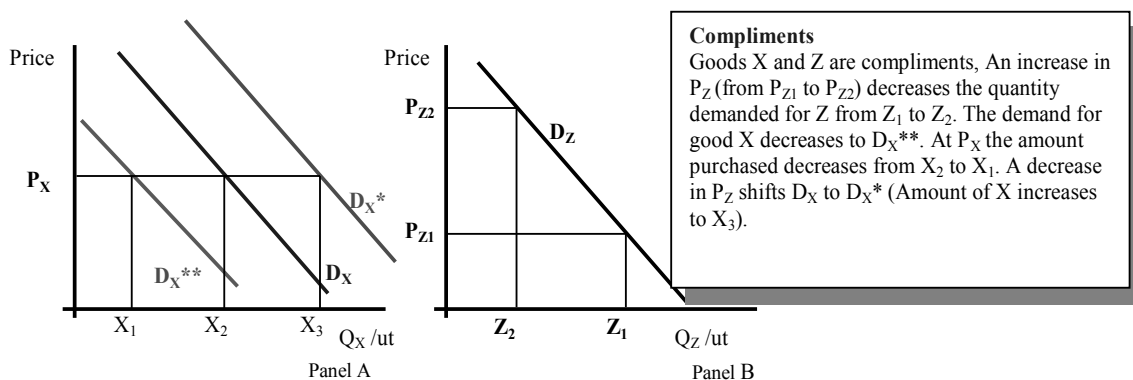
Price

$P_X$

$D_X$*

$D_X$**

$D_X$

$X_1$ $X_2$ $X_3$ $Q_X$ /ut

Panel A

Price

$P_{Z2}$

$D_Z$

$P_{Z1}$

$Z_2$ $Z_1$ $Q_Z$ /ut

Panel B

**Compliments**
Goods X and Z are compliments, An increase in $P_Z$ (from $P_{Z1}$ to $P_{Z2}$) decreases the quantity demanded for Z from $Z_1$ to $Z_2$. The demand for good X decreases to $D_X$**. At $P_X$ the amount purchased decreases from $X_2$ to $X_1$. A decrease in $P_Z$ shifts $D_X$ to $D_X$* (Amount of X increases to $X_3$).